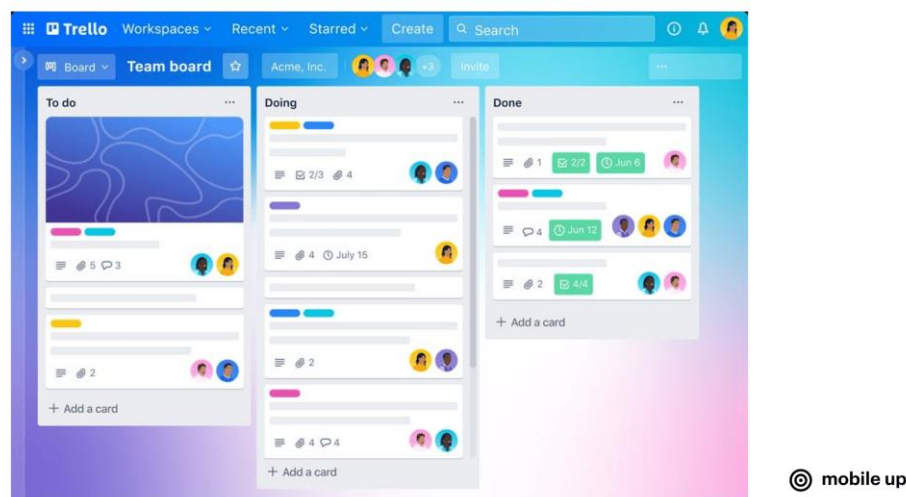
Trello Workspaces Recent Starred Create Search

Board Team board Acme, Inc. +3 Invite

To do

5 3

2

+ Add a card

Doing

2/3 4

4 July 15

2

4 4

+ Add a card

Done

1 2/2 Jun 6

4 Jun 12

2 4/4

+ Add a card

mobile up